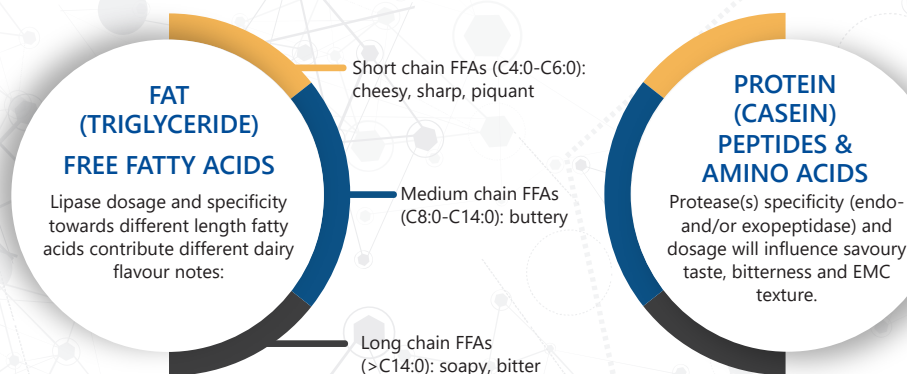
FAT (TRIGLYCERIDE)

FREE FATTY ACIDS

Lipase dosage and specificity towards different length fatty acids contribute different dairy flavour notes:

Short chain FFAs (C4:0-C6:0): cheesy, sharp, piquant

Medium chain FFAs (C8:0-C14:0): buttery

Long chain FFAs (>C14:0): soapy, bitter

PROTEIN (CASEIN) PEPTIDES & AMINO ACIDS

Protease(s) specificity (endo- and/or exopeptidase) and dosage will influence savoury taste, bitterness and EMC texture.